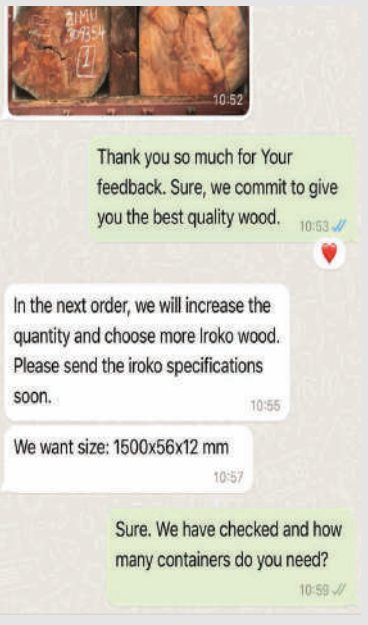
BIMU
309354
1

10:52

Thank you so much for Your feedback. Sure, we commit to give you the best quality wood.

10:53

In the next order, we will increase the quantity and choose more Iroko wood. Please send the iroko specifications soon.

10:55

We want size: 1500x56x12 mm

10:57

Sure. We have checked and how many containers do you need?

10:59